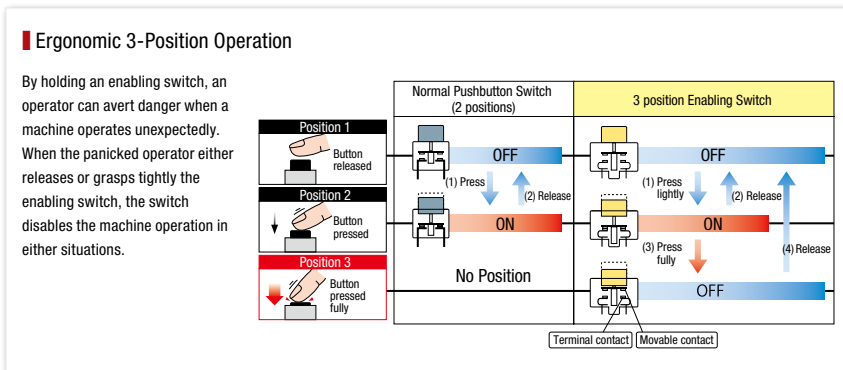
Ergonomic 3-Position Operation

By holding an enabling switch, an operator can avert danger when a machine operates unexpectedly. When the panicked operator either releases or grasps tightly the enabling switch, the switch disables the machine operation in either situations.

Position 1
Button released

Position 2
Button pressed

Position 3
Button pressed fully

Normal Pushbutton Switch (2 positions)

OFF
(1) Press
(2) Release
ON

No Position

3 position Enabling Switch

OFF
(1) Press lightly
(2) Release
ON
(3) Press fully
(4) Release
OFF

Terminal contact
Movable contact